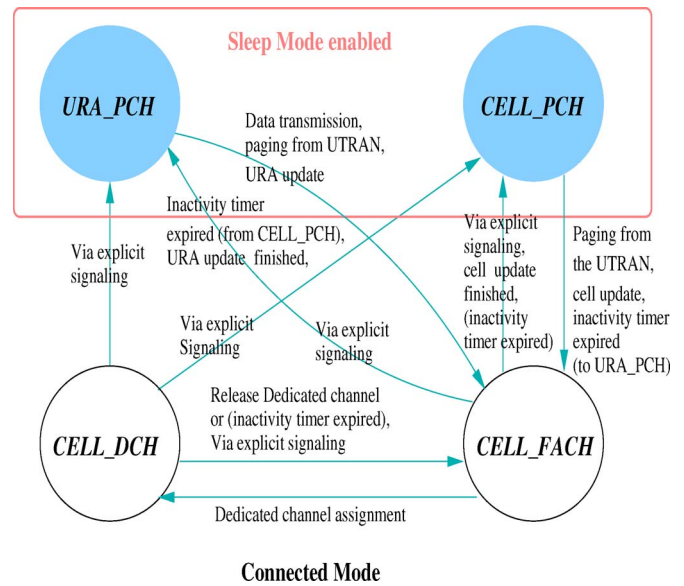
Sleep Mode enabled

URA_PCH

CELL_PCH

Data transmission, paging from UTRAN, URA update

Inactivity timer expired (from CELL_PCH), URA update finished,

Via explicit signaling

Via explicit signaling, cell update finished, (inactivity timer expired)

Paging from the UTRAN, cell update, inactivity timer expired (to URA_PCH)

Via explicit Signaling

Via explicit signaling

Release Dedicated channel or (inactivity timer expired), Via explicit signaling

CELL_DCH

CELL_FACH

Dedicated channel assignment

Connected Mode